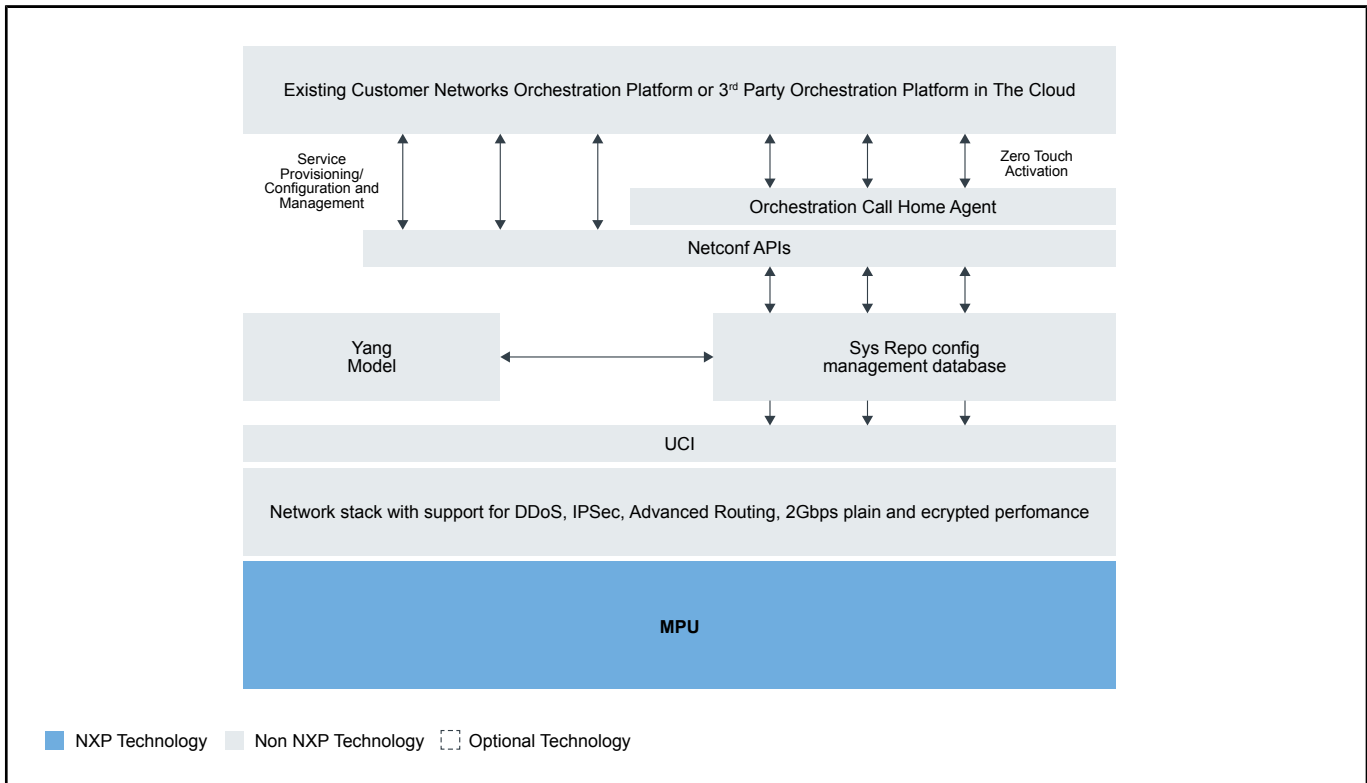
Existing Customer Networks Orchestration Platform or 3$^{rd}$ Party Orchestration Platform in The Cloud

Service Provisioning/ Configuration and Management

Zero Touch Activation

Orchestration Call Home Agent

Netconf APIs

Yang Model

Sys Repo config management database

UCI

Network stack with support for DDoS, IPSec, Advanced Routing, 2Gbps plain and ecrypted perfomance

MPU

NXP Technology Non NXP Technology Optional Technology